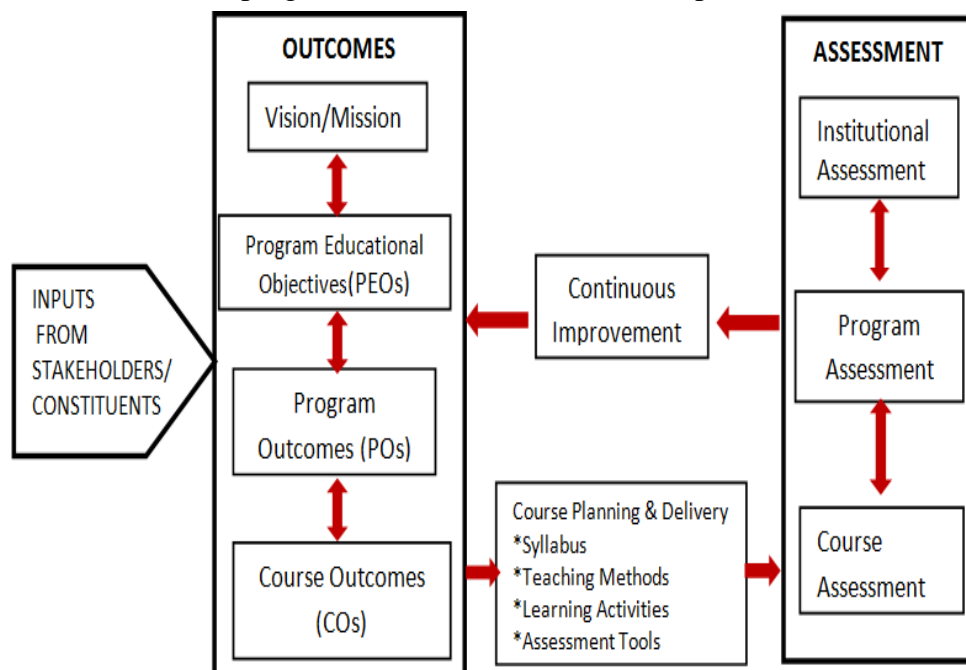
INPUTS FROM STAKEHOLDERS/ CONSTITUENTS

OUTCOMES

Vision/Mission

Program Educational Objectives(PEOs)

Program Outcomes (POs)

Course Outcomes (COs)

Continuous Improvement

Course Planning & Delivery
*Syllabus
*Teaching Methods
*Learning Activities
*Assessment Tools

ASSESSMENT

Institutional Assessment

Program Assessment

Course Assessment